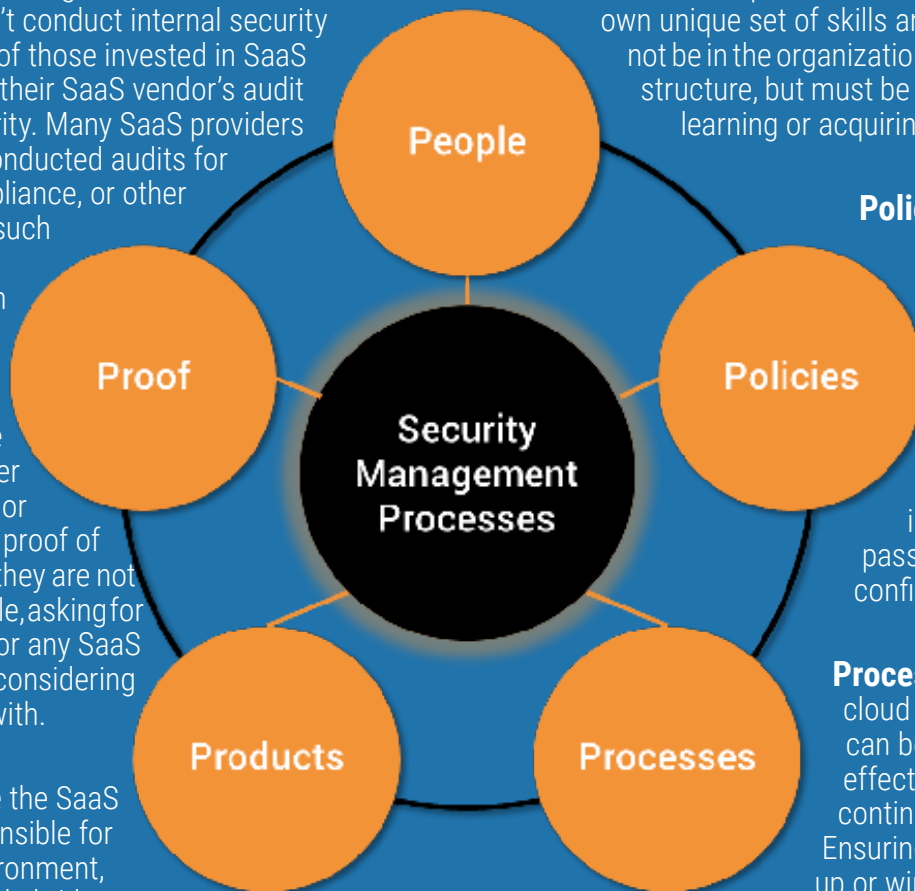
’t conduct internal security of those invested in SaaS their SaaS vendor’s audit rity. Many SaaS providers onducted audits for pliance, or other such

n

e er or proof of they are not le, asking for or any SaaS considering with.

the SaaS nsible for ronment,

own unique set of skills ar not be in the organizatio structure, but must be learning or acquirin

Poli

i pass confi

Proce cloud can b effect contin Ensurin up or wi

People

Policies

Processes

Products

Proof

Security Management Processes